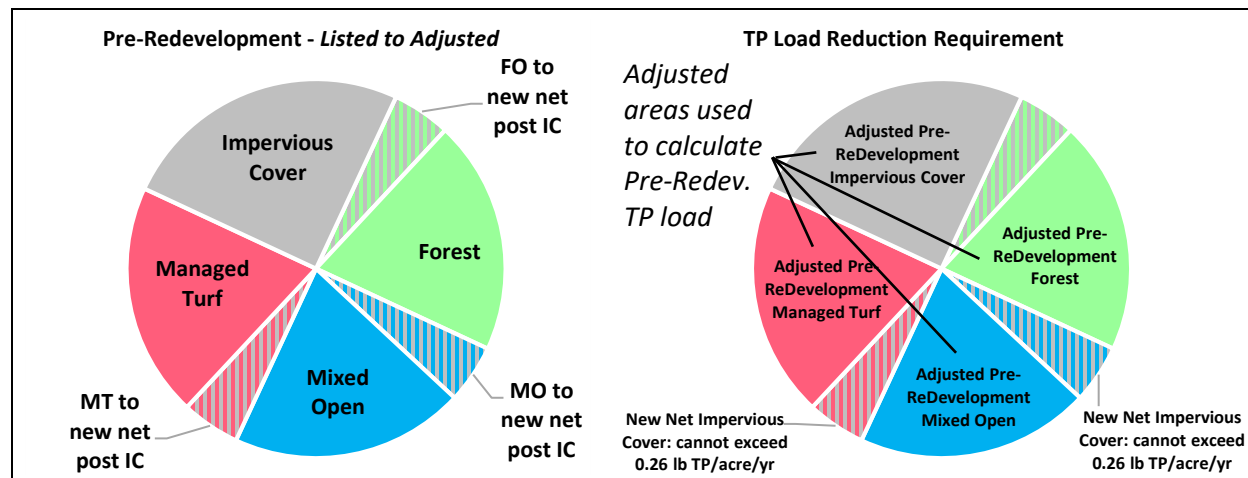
Pre-Redevelopment - *Listed to Adjusted*

FO to new net post IC

Impervious Cover

Forest

Managed Turf

Mixed Open

MO to new net post IC

MT to new net post IC

TP Load Reduction Requirement

*Adjusted areas used to calculate Pre-Redev. TP load*

Adjusted Pre-ReDevelopment Impervious Cover

Adjusted Pre-ReDevelopment Forest

Adjusted Pre-ReDevelopment Managed Turf

Adjusted Pre-ReDevelopment Mixed Open

New Net Impervious Cover: cannot exceed 0.26 lb TP/acre/yr

New Net Impervious Cover: cannot exceed 0.26 lb TP/acre/yr